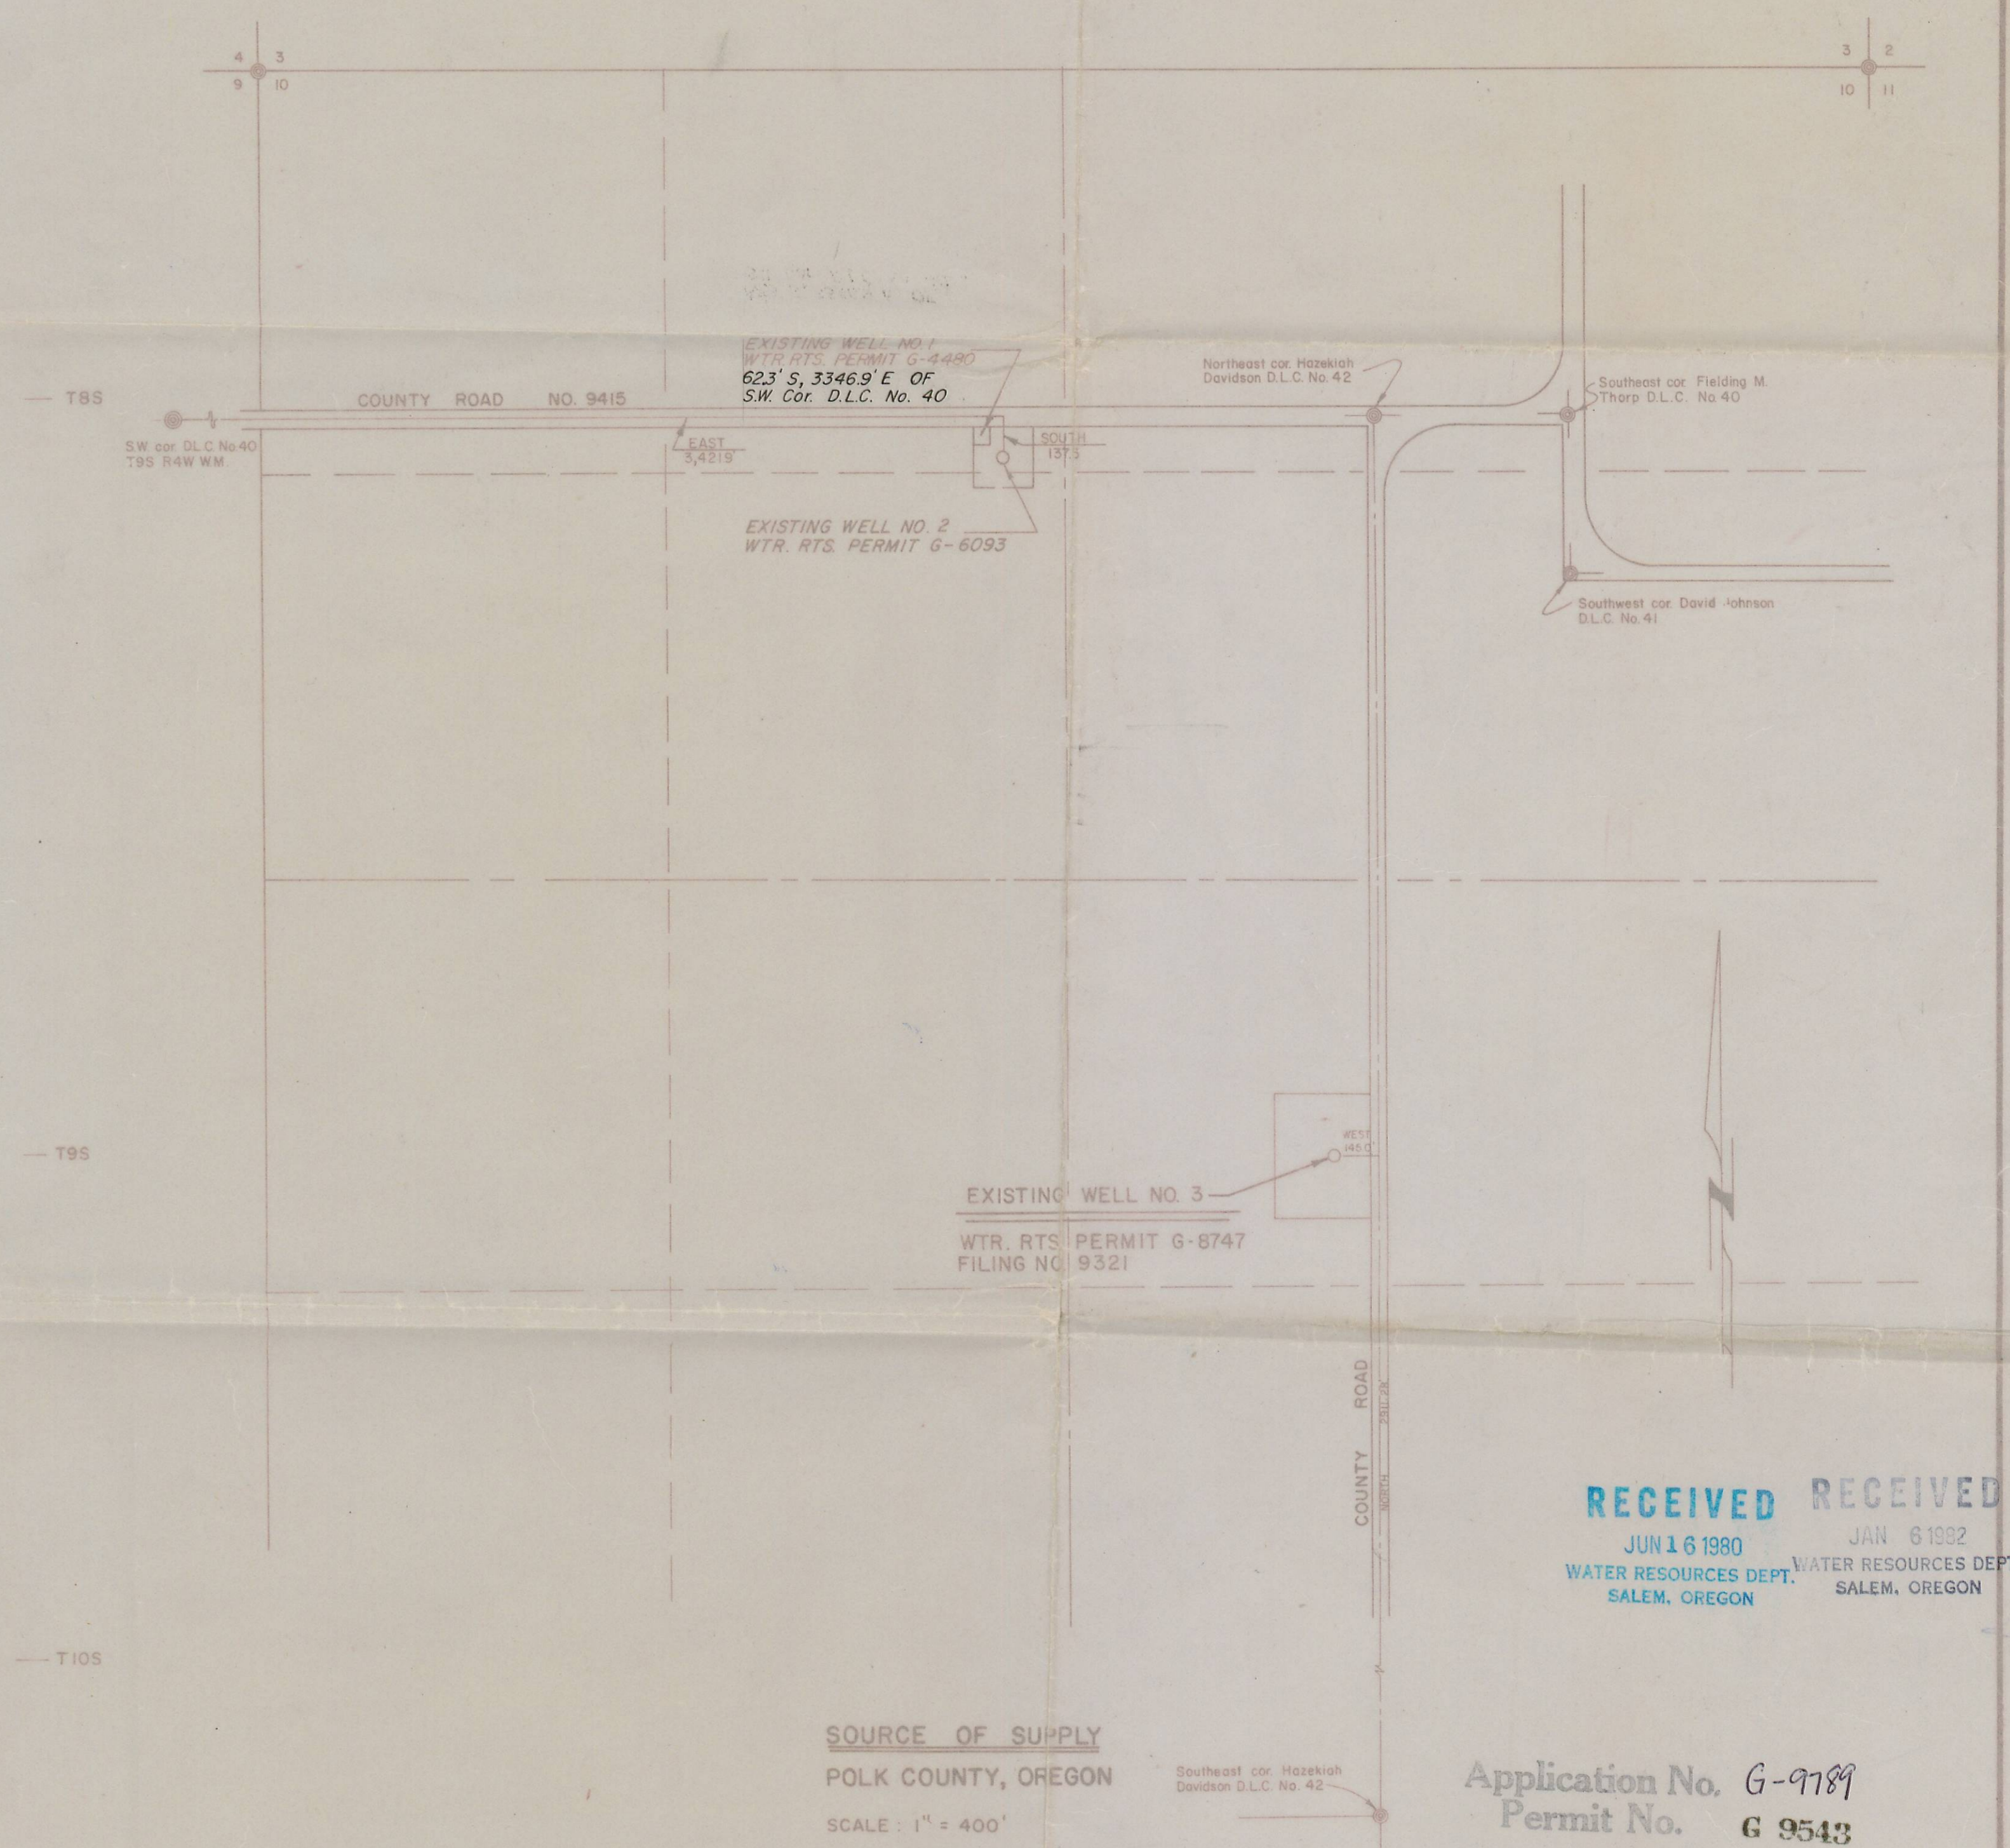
4 3
9 10

3 2
10 11

T8S

COUNTY ROAD NO. 9415

EXISTING WELL NO. 1
WTR. RTS. PERMIT G-4480
62.3' S, 3346.9' E OF
S.W. Cor. D.L.C. No. 40

Northeast cor. Hazekiah Davidson D.L.C. No. 42

Southeast cor. Fielding M. Thorp D.L.C. No. 40

S.W. cor. D.L.C. No. 40
T9S R4W W.M.

EAST
3,421.9'

SOUTH
137.5

EXISTING WELL NO. 2
WTR. RTS. PERMIT G-6093

Southwest cor. David Johnson D.L.C. No. 41

T9S

WEST
145.0'

EXISTING WELL NO. 3
WTR. RTS. PERMIT G-8747
FILING NO. 9321

COUNTY ROAD
NORTH 2ND ST

RECEIVED
JUN 16 1980
WATER RESOURCES DEPT.
SALEM, OREGON

RECEIVED
JAN 6 1982
WATER RESOURCES DEPT
SALEM, OREGON

T10S

SOURCE OF SUPPLY
POLK COUNTY, OREGON
SCALE: 1" = 400'

Southeast cor. Hazekiah Davidson D.L.C. No. 42

Application No. G-9789
Permit No. G 9543